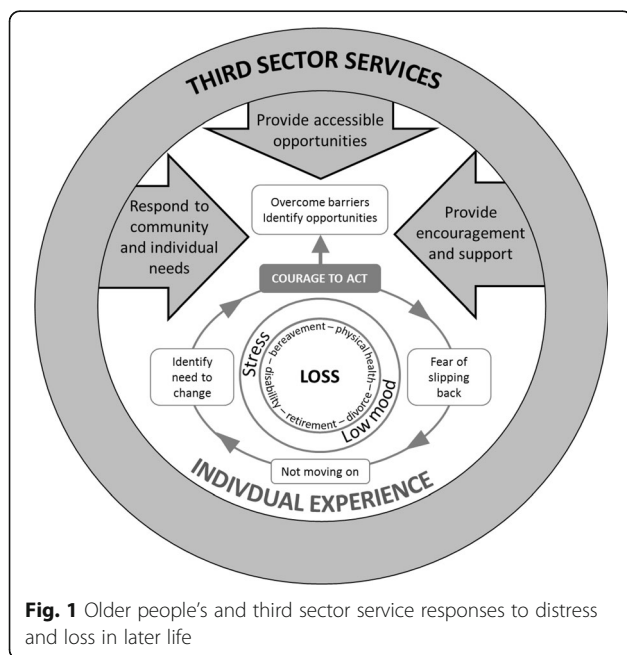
THIRD SECTOR SERVICES

Provide accessible opportunities

Respond to community and individual needs

Overcome barriers
Identify opportunities

Provide encouragement and support

COURAGE TO ACT

Identify need to change

Stress

bereavement – physical health – divorce – retirement – disability

LOSS

Low mood

Fear of slipping back

Not moving on

INDIVDUAL EXPERIENCE

**Fig. 1** Older people's and third sector service responses to distress and loss in later life